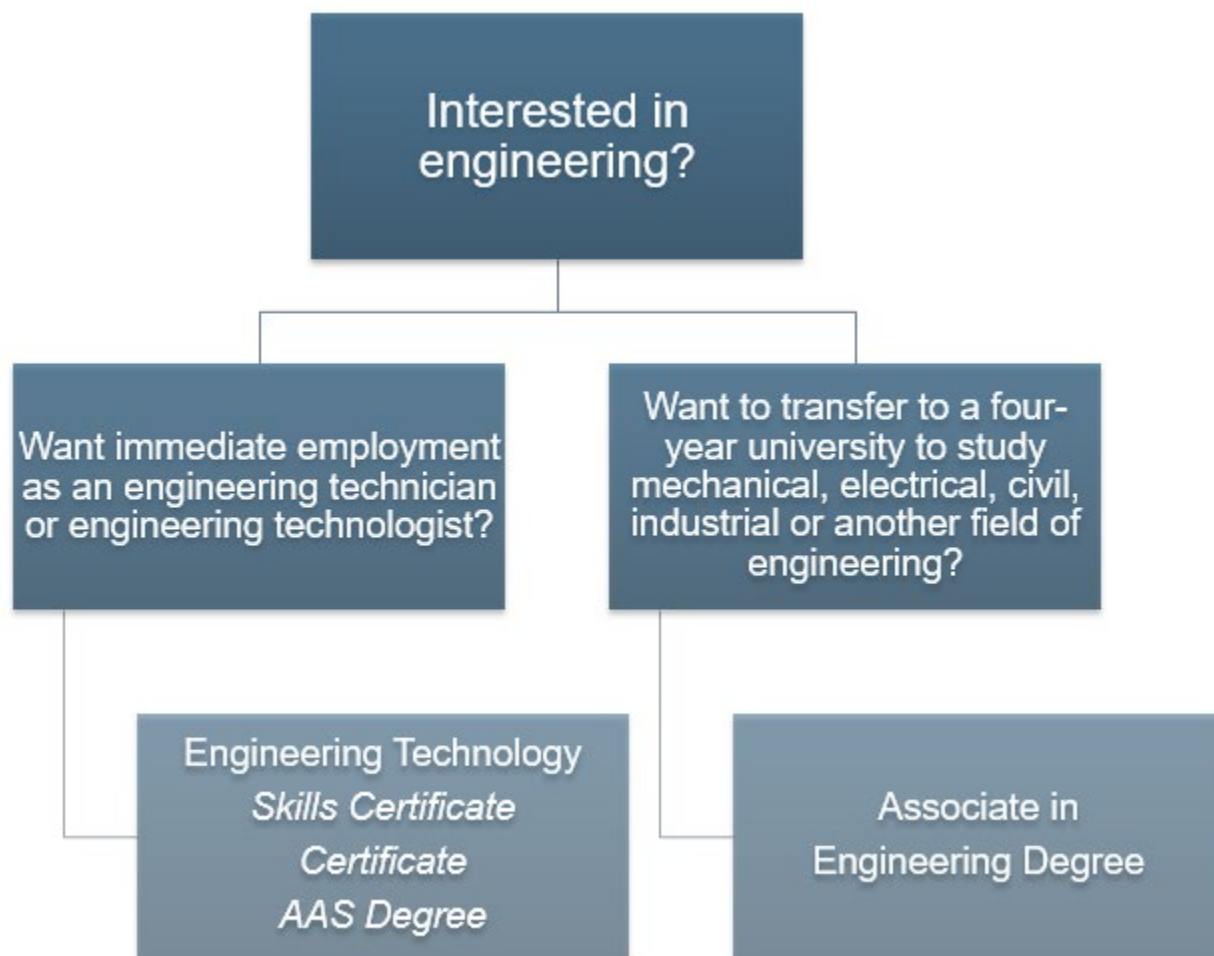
Interested in engineering?

Want immediate employment as an engineering technician or engineering technologist?

Want to transfer to a four-year university to study mechanical, electrical, civil, industrial or another field of engineering?

Engineering Technology
*Skills Certificate*
*Certificate*
*AAS Degree*

Associate in Engineering Degree